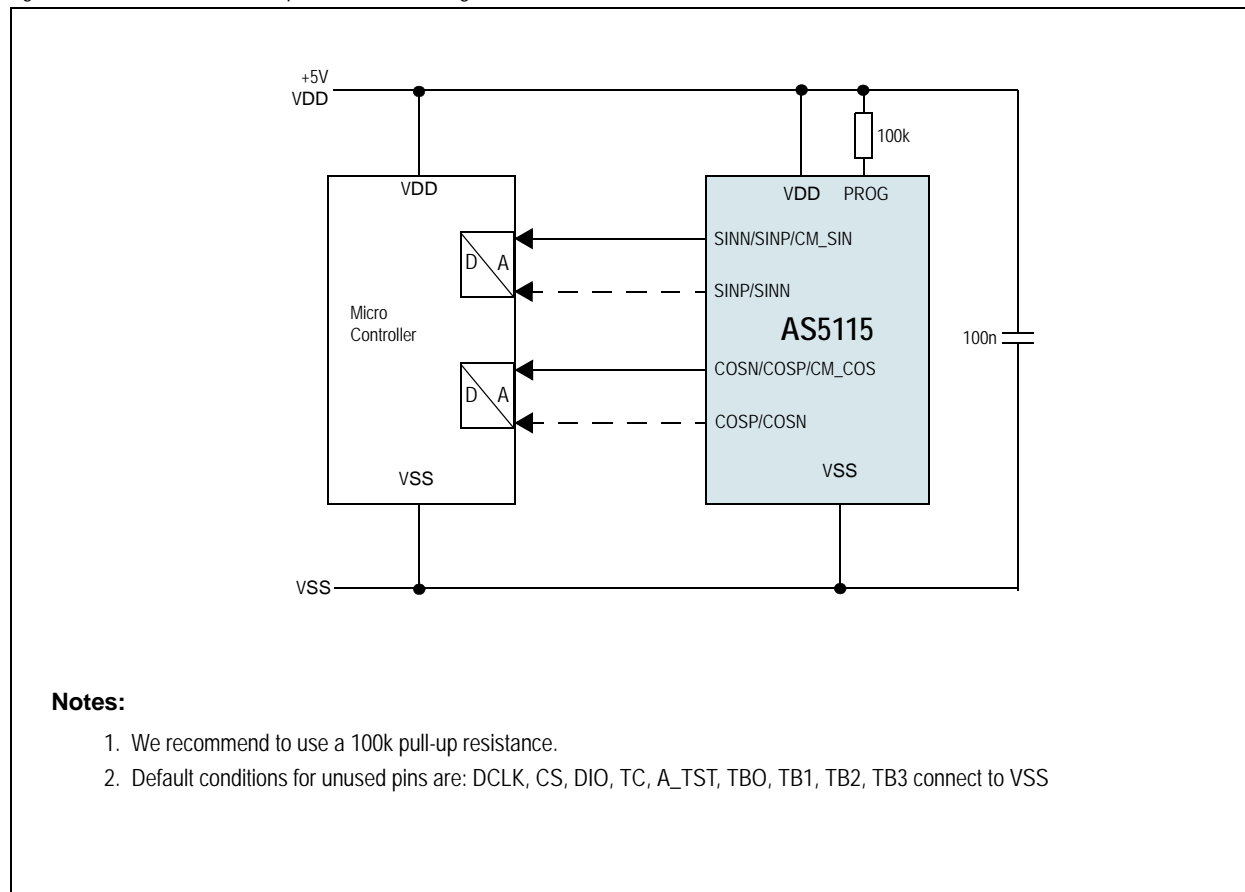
+5V
VDD

100k

VDD

VDD PROG

D A

SINN/SINP/CM_SIN

SINP/SINN

Micro Controller

AS5115

100n

D A

COSN/COSP/CM_COS

COSP/COSN

VSS

VSS

VSS

**Notes:**

1. We recommend to use a 100k pull-up resistance.
2. Default conditions for unused pins are: DCLK, CS, DIO, TC, A_TST, TBO, TB1, TB2, TB3 connect to VSS